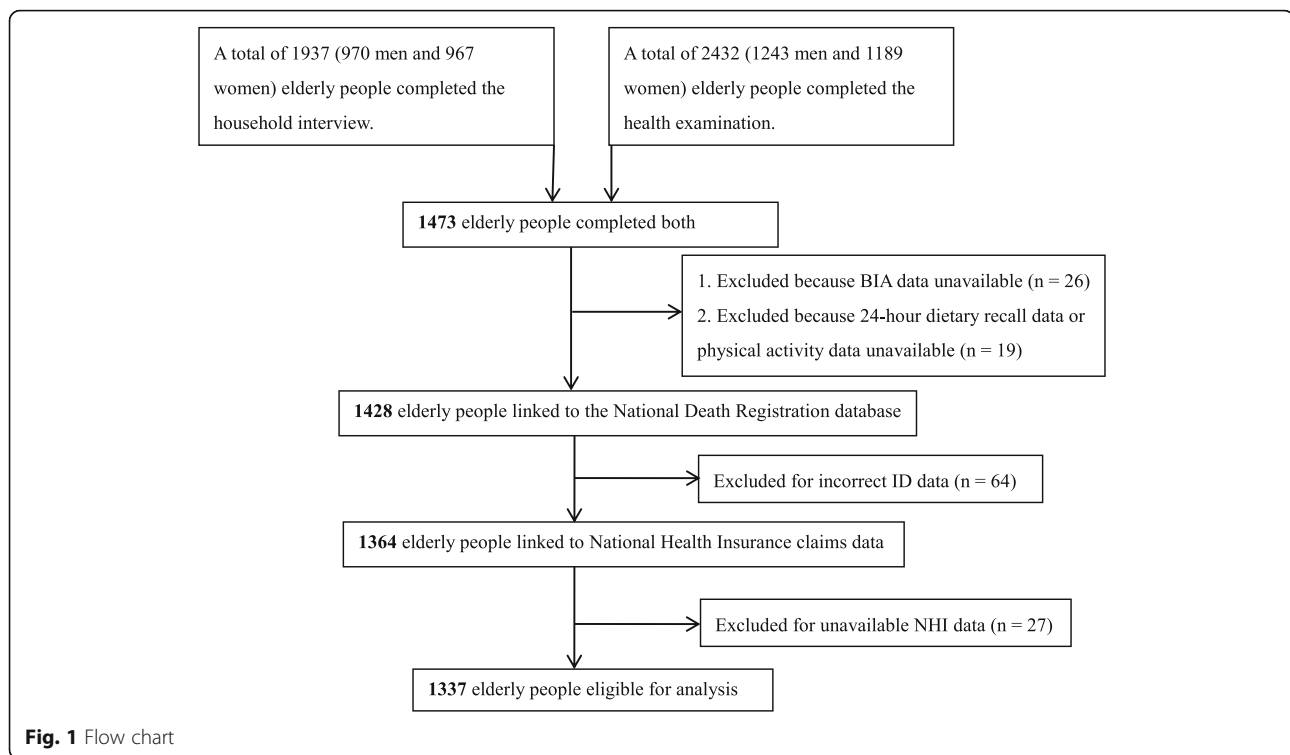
A total of 1937 (970 men and 967 women) elderly people completed the household interview.

A total of 2432 (1243 men and 1189 women) elderly people completed the health examination.

**1473** elderly people completed both

1. Excluded because BIA data unavailable (n = 26)
2. Excluded because 24-hour dietary recall data or physical activity data unavailable (n = 19)

**1428** elderly people linked to the National Death Registration database

Excluded for incorrect ID data (n = 64)

**1364** elderly people linked to National Health Insurance claims data

Excluded for unavailable NHI data (n = 27)

**1337** elderly people eligible for analysis

**Fig. 1** Flow chart